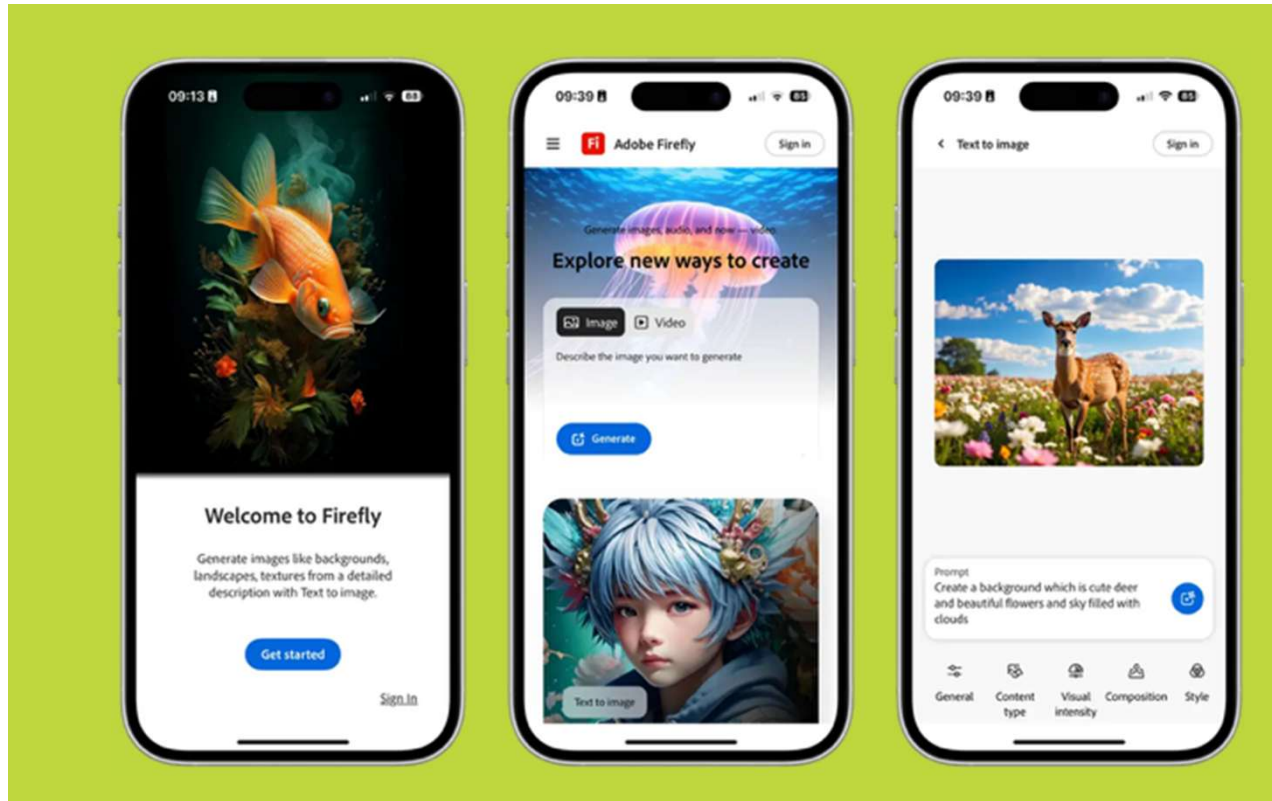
09:13 83

Welcome to Firefly

Generate images like backgrounds, landscapes, textures from a detailed description with Text to image.

Get started

Sign In

09:39 85

Fi Adobe Firefly

Sign in

Generate images, audio, and now — video

Explore new ways to create

Image

Video

Describe the image you want to generate

Generate

Text to image

09:39 85

Text to image

Sign in

Prompt
Create a background which is cute deer and beautiful flowers and sky filled with clouds

General

Content type

Visual intensity

Composition

Style